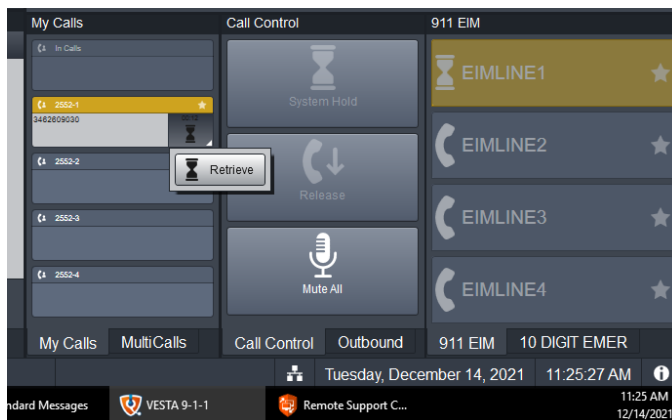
My Calls

In Calls

2552-1

3462609030

Retrieve

2552-2

2552-3

2552-4

My Calls MultiCalls

Call Control

System Hold

Release

Mute All

Call Control Outbound

911 EIM

EIMLINE1

EIMLINE2

EIMLINE3

EIMLINE4

911 EIM 10 DIGIT EMER

Tuesday, December 14, 2021 11:25:27 AM

ndard Messages VESTA 9-1-1 Remote Support C...

11:25 AM
12/14/2021